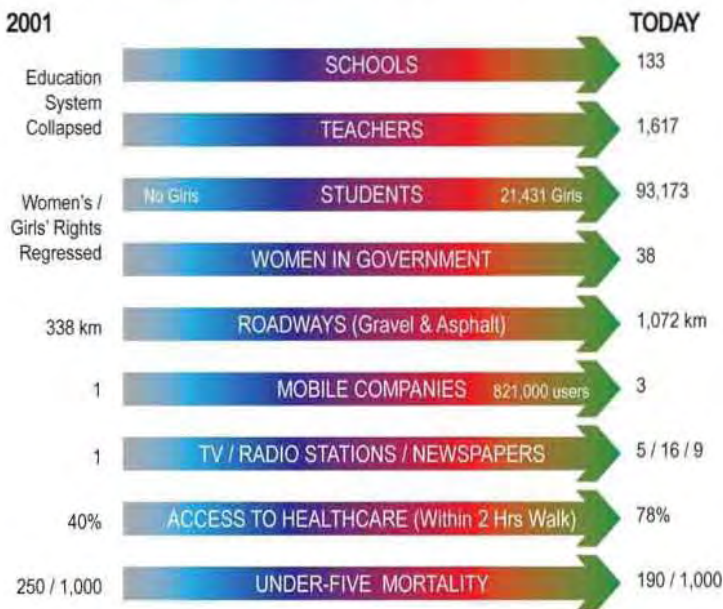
2001

TODAY

Education System Collapsed

SCHOOLS

133

TEACHERS

1,617

Women's / Girls' Rights Regressed

No Girls

STUDENTS

21,431 Girls

93,173

WOMEN IN GOVERNMENT

38

338 km

ROADWAYS (Gravel & Asphalt)

1,072 km

1

MOBILE COMPANIES

821,000 users

3

1

TV / RADIO STATIONS / NEWSPAPERS

5 / 16 / 9

40%

ACCESS TO HEALTHCARE (Within 2 Hrs Walk)

78%

250 / 1,000

UNDER-FIVE MORTALITY

190 / 1,000